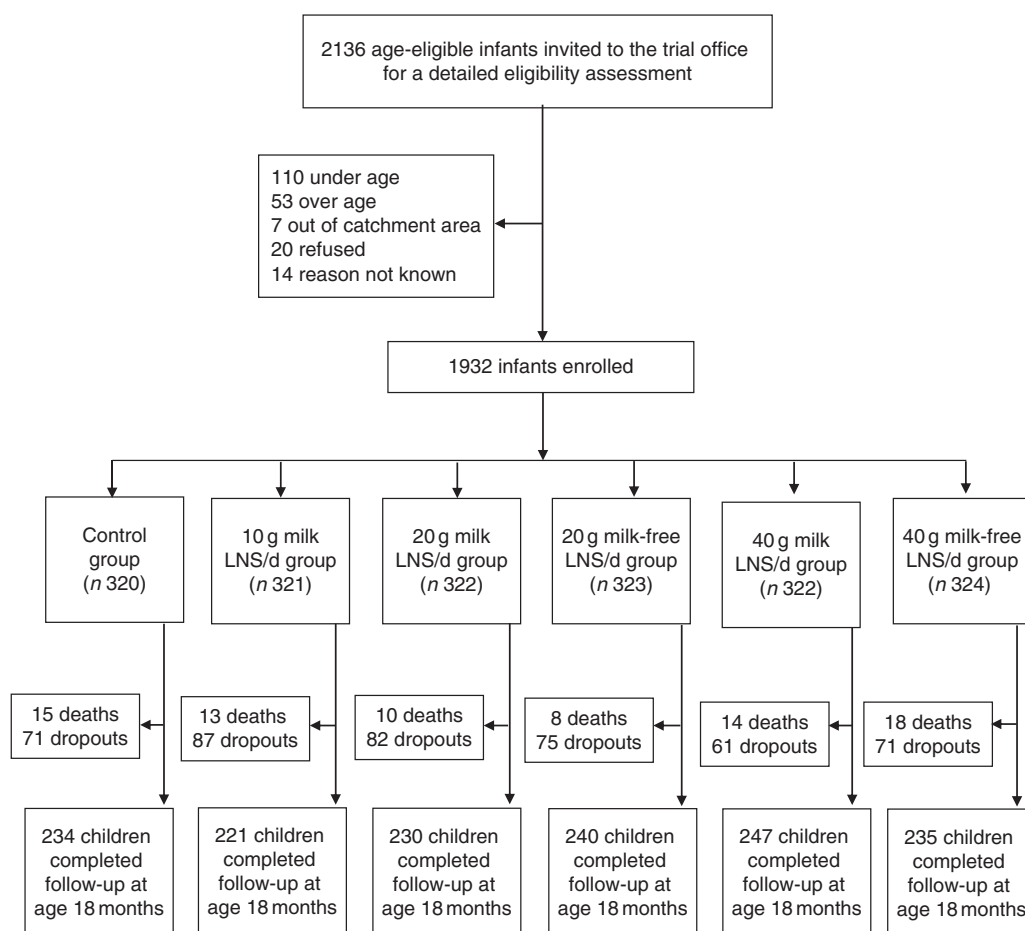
2136 age-eligible infants invited to the trial office for a detailed eligibility assessment

110 under age
53 over age
7 out of catchment area
20 refused
14 reason not known

1932 infants enrolled

Control group ($n$ 320)

10 g milk LNS/d group ($n$ 321)

20 g milk LNS/d group ($n$ 322)

20 g milk-free LNS/d group ($n$ 323)

40 g milk LNS/d group ($n$ 322)

40 g milk-free LNS/d group ($n$ 324)

15 deaths
71 dropouts

13 deaths
87 dropouts

10 deaths
82 dropouts

8 deaths
75 dropouts

14 deaths
61 dropouts

18 deaths
71 dropouts

234 children completed follow-up at age 18 months

221 children completed follow-up at age 18 months

230 children completed follow-up at age 18 months

240 children completed follow-up at age 18 months

247 children completed follow-up at age 18 months

235 children completed follow-up at age 18 months